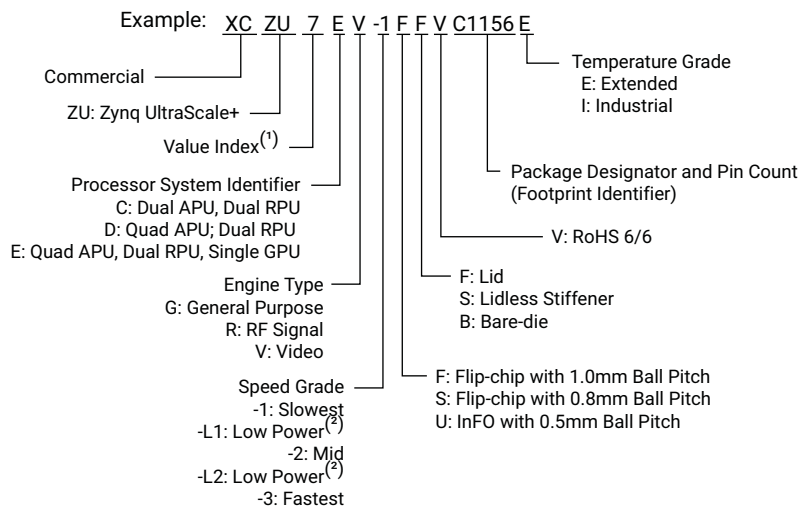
Example: XC ZU 7 E V -1 F F V C1156 E

Commercial

ZU: Zynq UltraScale+

Value Index$^{(1)}$

Processor System Identifier
C: Dual APU, Dual RPU
D: Quad APU; Dual RPU
E: Quad APU, Dual RPU, Single GPU

Engine Type
G: General Purpose
R: RF Signal
V: Video

Speed Grade
-1: Slowest
-L1: Low Power$^{(2)}$
-2: Mid
-L2: Low Power$^{(2)}$
-3: Fastest

Temperature Grade
E: Extended
I: Industrial

Package Designator and Pin Count
(Footprint Identifier)

V: RoHS 6/6

F: Lid
S: Lidless Stiffener
B: Bare-die

F: Flip-chip with 1.0mm Ball Pitch
S: Flip-chip with 0.8mm Ball Pitch
U: InFO with 0.5mm Ball Pitch